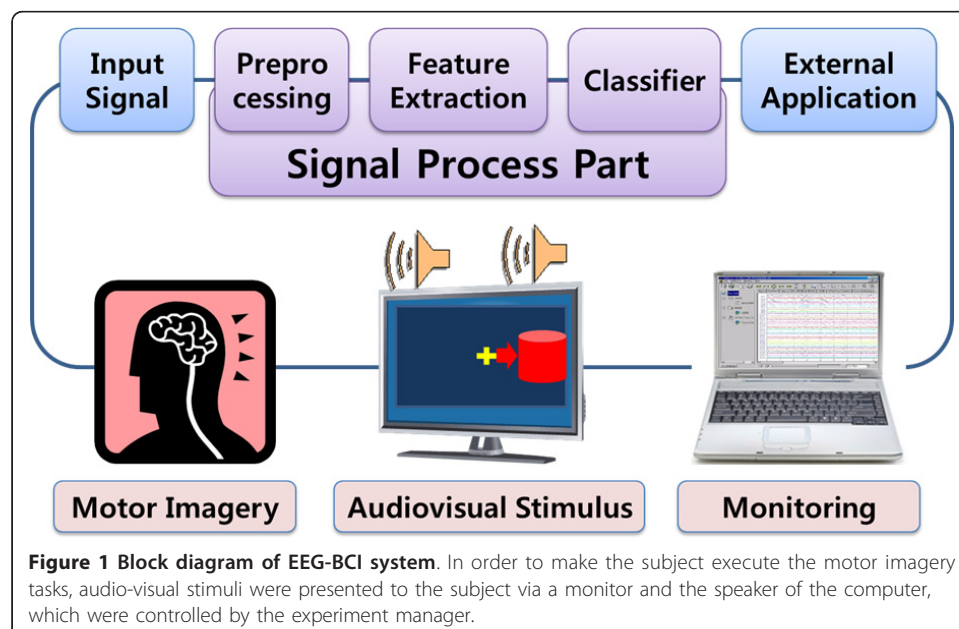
Input Signal

Prepro cessing

Feature Extraction

Classifier

External Application

Signal Process Part

Motor Imagery

Audiovisual Stimulus

Monitoring

**Figure 1 Block diagram of EEG-BCI system**. In order to make the subject execute the motor imagery tasks, audio-visual stimuli were presented to the subject via a monitor and the speaker of the computer, which were controlled by the experiment manager.